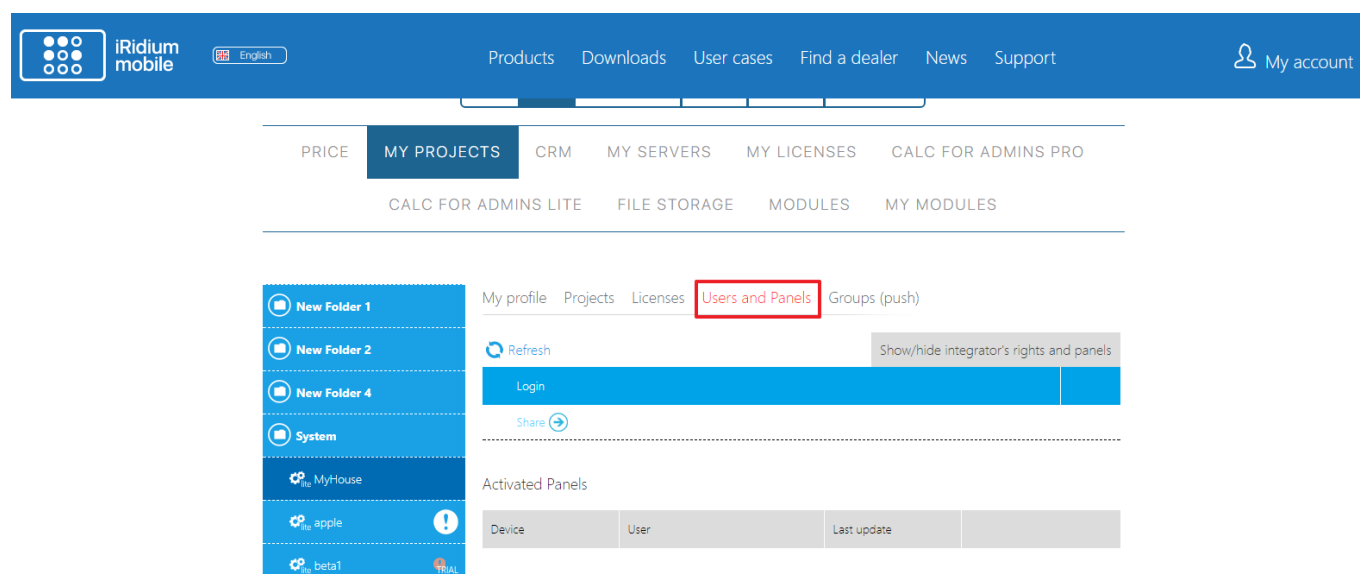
iRidium mobile

English

Products Downloads User cases Find a dealer News Support

My account

PRICE MY PROJECTS CRM MY SERVERS MY LICENSES CALC FOR ADMINS PRO

CALC FOR ADMINS LITE FILE STORAGE MODULES MY MODULES

New Folder 1

New Folder 2

New Folder 4

System

lite MyHouse

lite apple

lite beta1 TRIAL

My profile Projects Licenses Users and Panels Groups (push)

Refresh

Show/hide integrator's rights and panels

Login

Share

Activated Panels

| Device | User | Last update | |
|---|---|---|---|